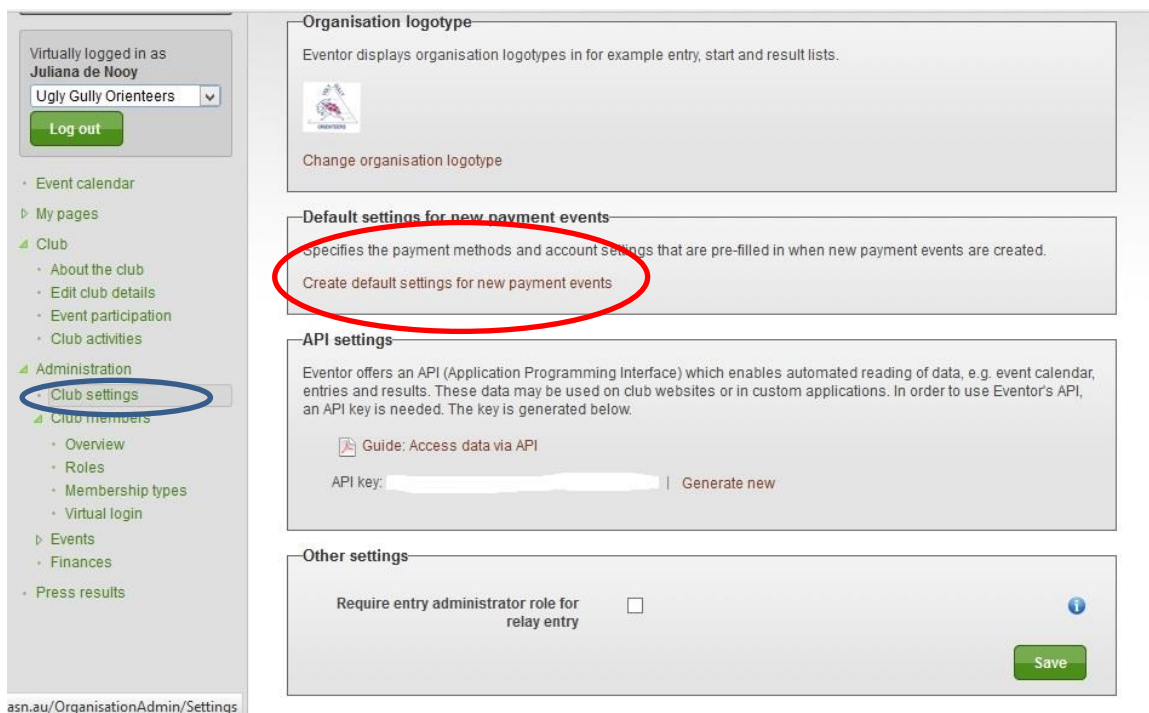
Virtually logged in as
Juliana de Nooy
Ugly Gully Orienteers
Log out

Event calendar
My pages
Club
About the club
Edit club details
Event participation
Club activities
Administration
Club settings
Club members
Overview
Roles
Membership types
Virtual login
Events
Finances
Press results

asn.au/OrganisationAdmin/Settings

Organisation logotype

Eventor displays organisation logotypes in for example entry, start and result lists.

ORIENTEERS

Change organisation logotype

Default settings for new payment events

Specifies the payment methods and account settings that are pre-filled in when new payment events are created.

Create default settings for new payment events

API settings

Eventor offers an API (Application Programming Interface) which enables automated reading of data, e.g. event calendar, entries and results. These data may be used on club websites or in custom applications. In order to use Eventor's API, an API key is needed. The key is generated below.

Guide: Access data via API

API key: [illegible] | Generate new

Other settings

Require entry administrator role for relay entry

Save